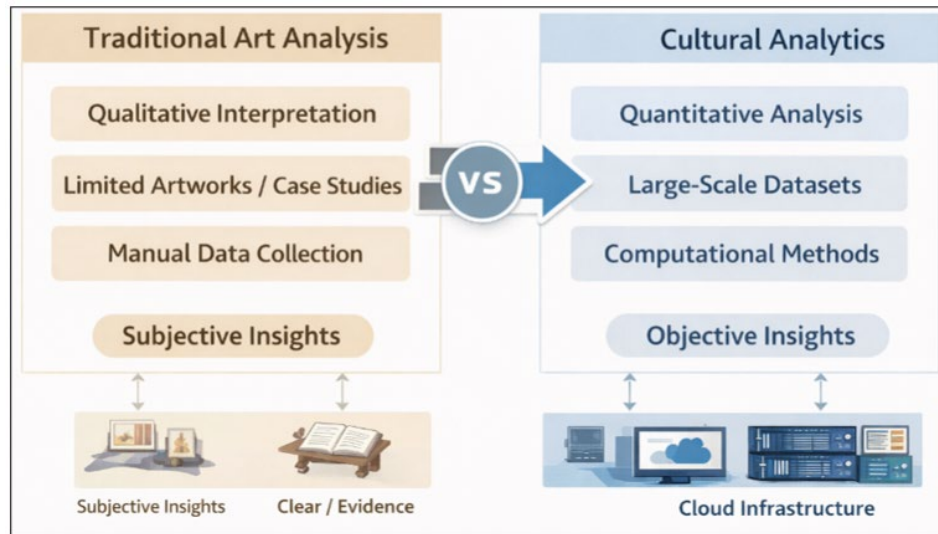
Traditional Art Analysis

Qualitative Interpretation

Limited Artworks / Case Studies

Manual Data Collection

Subjective Insights

Subjective Insights

Clear / Evidence

VS

Cultural Analytics

Quantitative Analysis

Large-Scale Datasets

Computational Methods

Objective Insights

Cloud Infrastructure